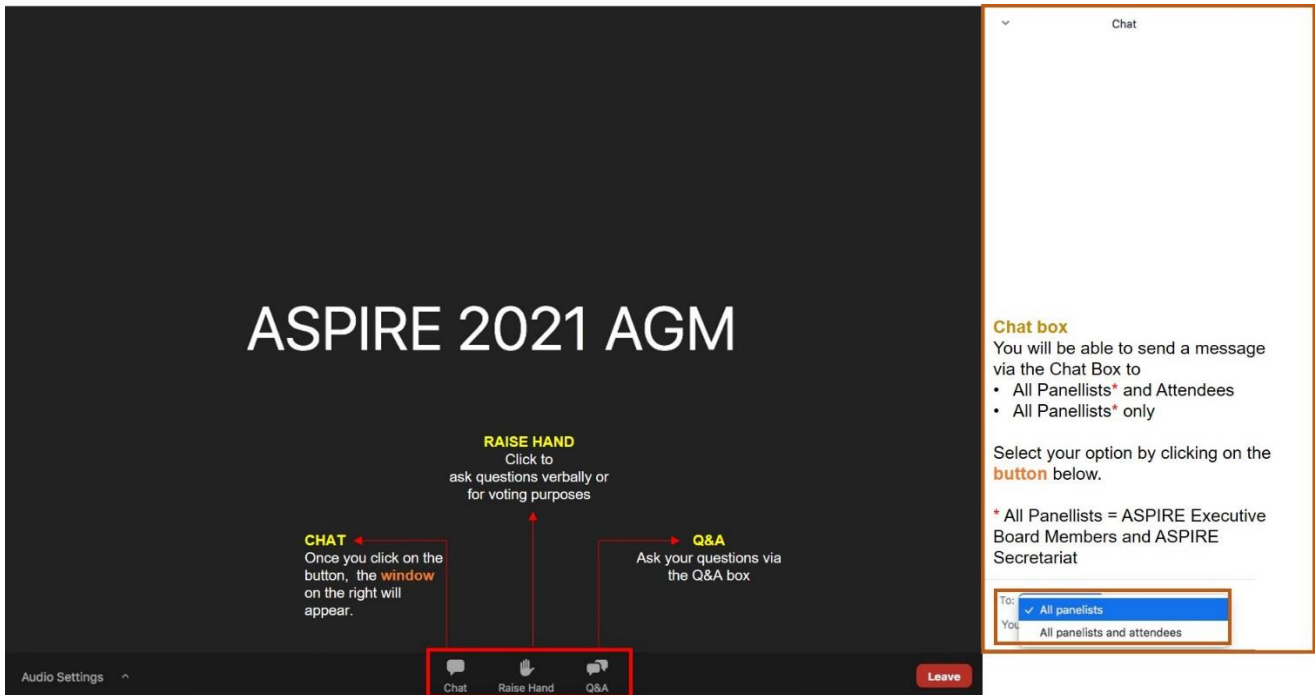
ASPIRE 2021 AGM

RAISE HAND
Click to ask questions verbally or for voting purposes

CHAT
Once you click on the button, the window on the right will appear.

Q&A
Ask your questions via the Q&A box

Audio Settings

Chat Raise Hand Q&A

Leave

Chat

Chat box
You will be able to send a message via the Chat Box to
• All Panellists* and Attendees
• All Panellists* only

Select your option by clicking on the button below.

* All Panellists = ASPIRE Executive Board Members and ASPIRE Secretariat

To:
You
✓ All panelists
All panelists and attendees